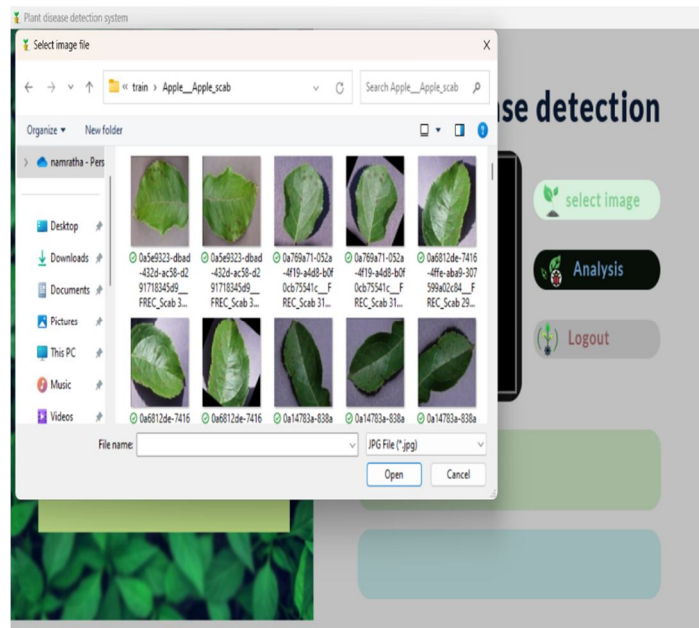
Plant disease detection system

Select image file

X

« train › Apple__Apple_scab

Search Apple__Apple_scab

Organize ▾ New folder

namratha - Pers

Desktop
Downloads
Documents
Pictures
This PC
Music
Videos

0a5e9323-dbad-432d-ac58-d291718345d9__FREC_Scab 3...
0a5e9323-dbad-432d-ac58-d291718345d9__FREC_Scab 3...
0a769a71-052a-4f19-a4d8-b0f0cb75541c__FREC_Scab 31...
0a769a71-052a-4f19-a4d8-b0f0cb75541c__FREC_Scab 31...
0a6812de-7416-4ffe-aba9-307599a02c84__FREC_Scab 29...
0a6812de-7416
0a6812de-7416
0a14783a-838a
0a14783a-838a
0a14783a-838a

File name:

JPG File (*.jpg)

Open Cancel

ase detection

select image

Analysis

Logout